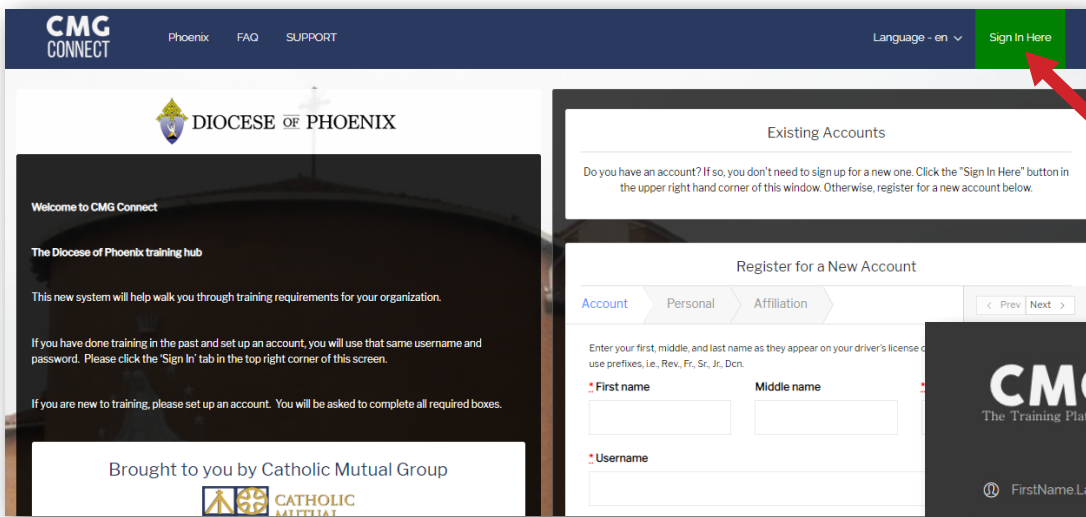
CMG CONNECT

Phoenix FAQ SUPPORT

Language - en

Sign In Here

DIOCESE OF PHOENIX

Welcome to CMG Connect

The Diocese of Phoenix training hub

This new system will help walk you through training requirements for your organization.

If you have done training in the past and set up an account, you will use that same username and password. Please click the 'Sign In' tab in the top right corner of this screen.

If you are new to training, please set up an account. You will be asked to complete all required boxes.

Brought to you by Catholic Mutual Group

CATHOLIC MUTUAL

Existing Accounts

Do you have an account? If so, you don't need to sign up for a new one. Click the "Sign In Here" button in the upper right hand corner of this window. Otherwise, register for a new account below.

Register for a New Account

Account Personal Affiliation

Prev Next

Enter your first, middle, and last name as they appear on your driver's license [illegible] use prefixes, i.e., Rev., Fr., Sr., Jr., Dcn.

* First name

Middle name

* Username

CMG

The Training Plat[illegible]

FirstName.La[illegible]